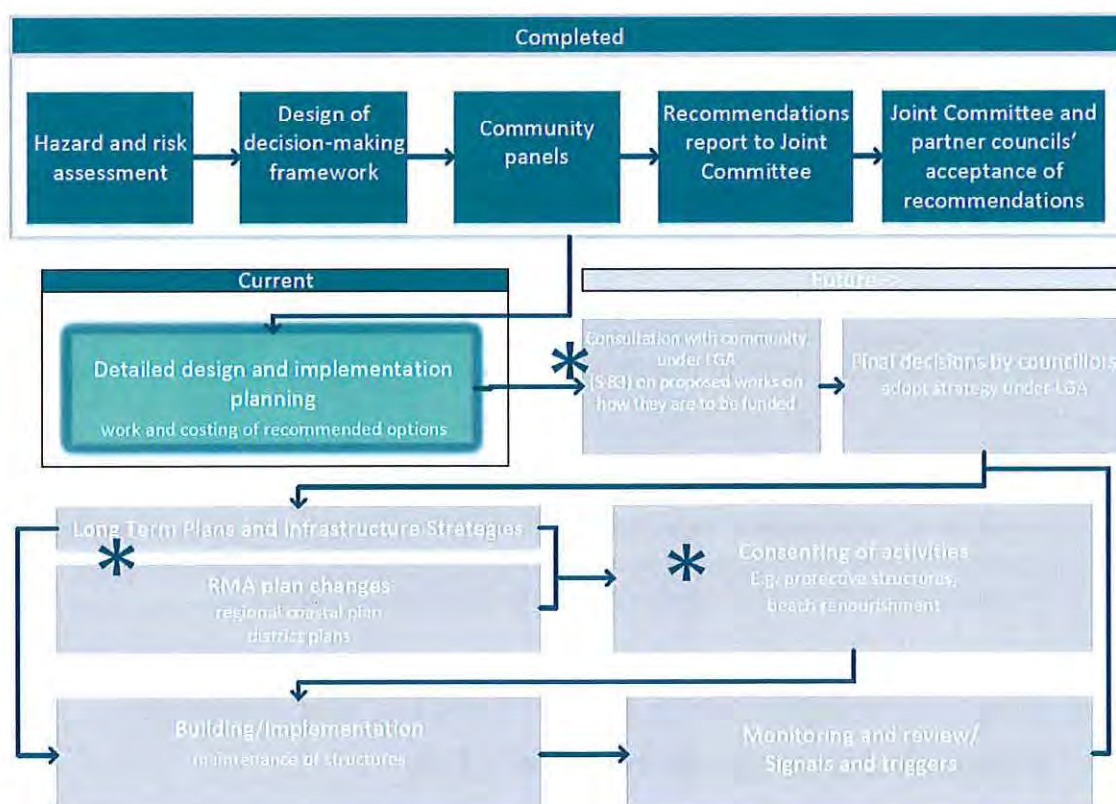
Completed

Hazard and risk assessment

Design of decision-making framework

Community panels

Recommendations report to Joint Committee

Joint Committee and partner councils' acceptance of recommendations

Current

Future ->

Detailed design and implementation planning
work and costing of recommended options

*

Consultation with community under LGA (S 83) on proposed works on how they are to be funded

Final decisions by councillors adopt strategy under LGA

Long Term Plans and Infrastructure Strategies

*

RMA plan changes
regional coastal plan
district plans

*

Consenting of activities
E.g. protective structures, beach renourishment

Building/Implementation
maintenance of structures

Monitoring and review/ Signals and triggers